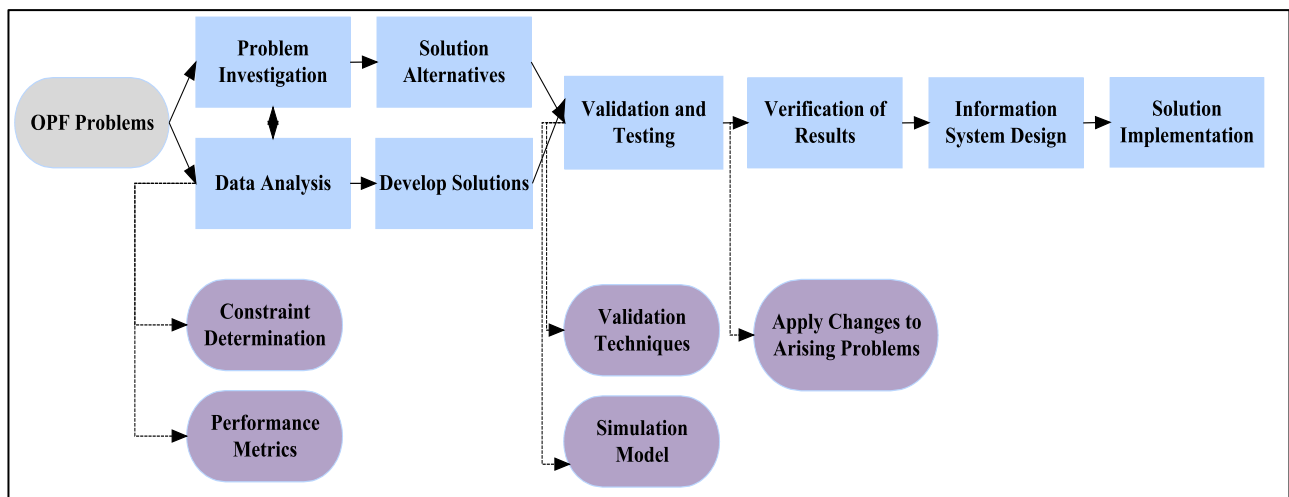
OPF Problems

Problem Investigation

Data Analysis

Solution Alternatives

Develop Solutions

Validation and Testing

Verification of Results

Information System Design

Solution Implementation

Constraint Determination

Performance Metrics

Validation Techniques

Simulation Model

Apply Changes to Arising Problems